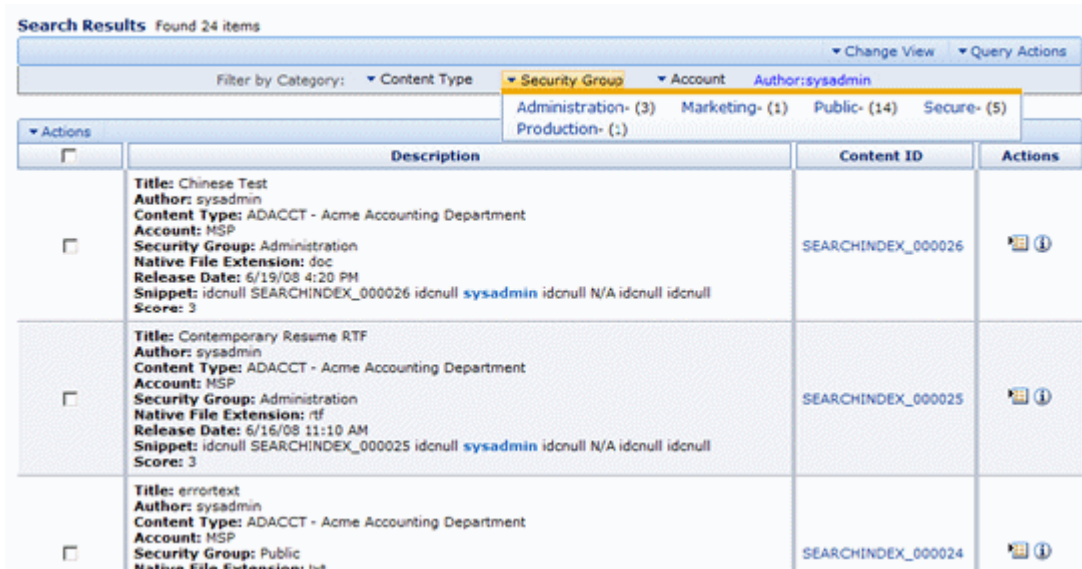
Search Results Found 24 items

▾ Change View ▾ Query Actions

Filter by Category: ▾ Content Type ▾ Security Group ▾ Account Author:sysadmin

Administration- (3) Marketing- (1) Public- (14) Secure- (5)
Production- (1)

▾ Actions

| | Description | Content ID | Actions |
|---|---|---|---|
| | **Title:** Chinese Test **Author:** sysadmin **Content Type:** ADACCT - Acme Accounting Department **Account:** MSP **Security Group:** Administration **Native File Extension:** doc **Release Date:** 6/19/08 4:20 PM **Snippet:** idcnull SEARCHINDEX_000026 idcnull **sysadmin** idcnull N/A idcnull idcnull **Score:** 3 | SEARCHINDEX_000026 | |
| | **Title:** Contemporary Resume RTF **Author:** sysadmin **Content Type:** ADACCT - Acme Accounting Department **Account:** MSP **Security Group:** Administration **Native File Extension:** rtf **Release Date:** 6/16/08 11:10 AM **Snippet:** idcnull SEARCHINDEX_000025 idcnull **sysadmin** idcnull N/A idcnull idcnull **Score:** 3 | SEARCHINDEX_000025 | |
| | **Title:** errortext **Author:** sysadmin **Content Type:** ADACCT - Acme Accounting Department **Account:** MSP **Security Group:** Public **Native File Extension:** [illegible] | SEARCHINDEX_000024 | |